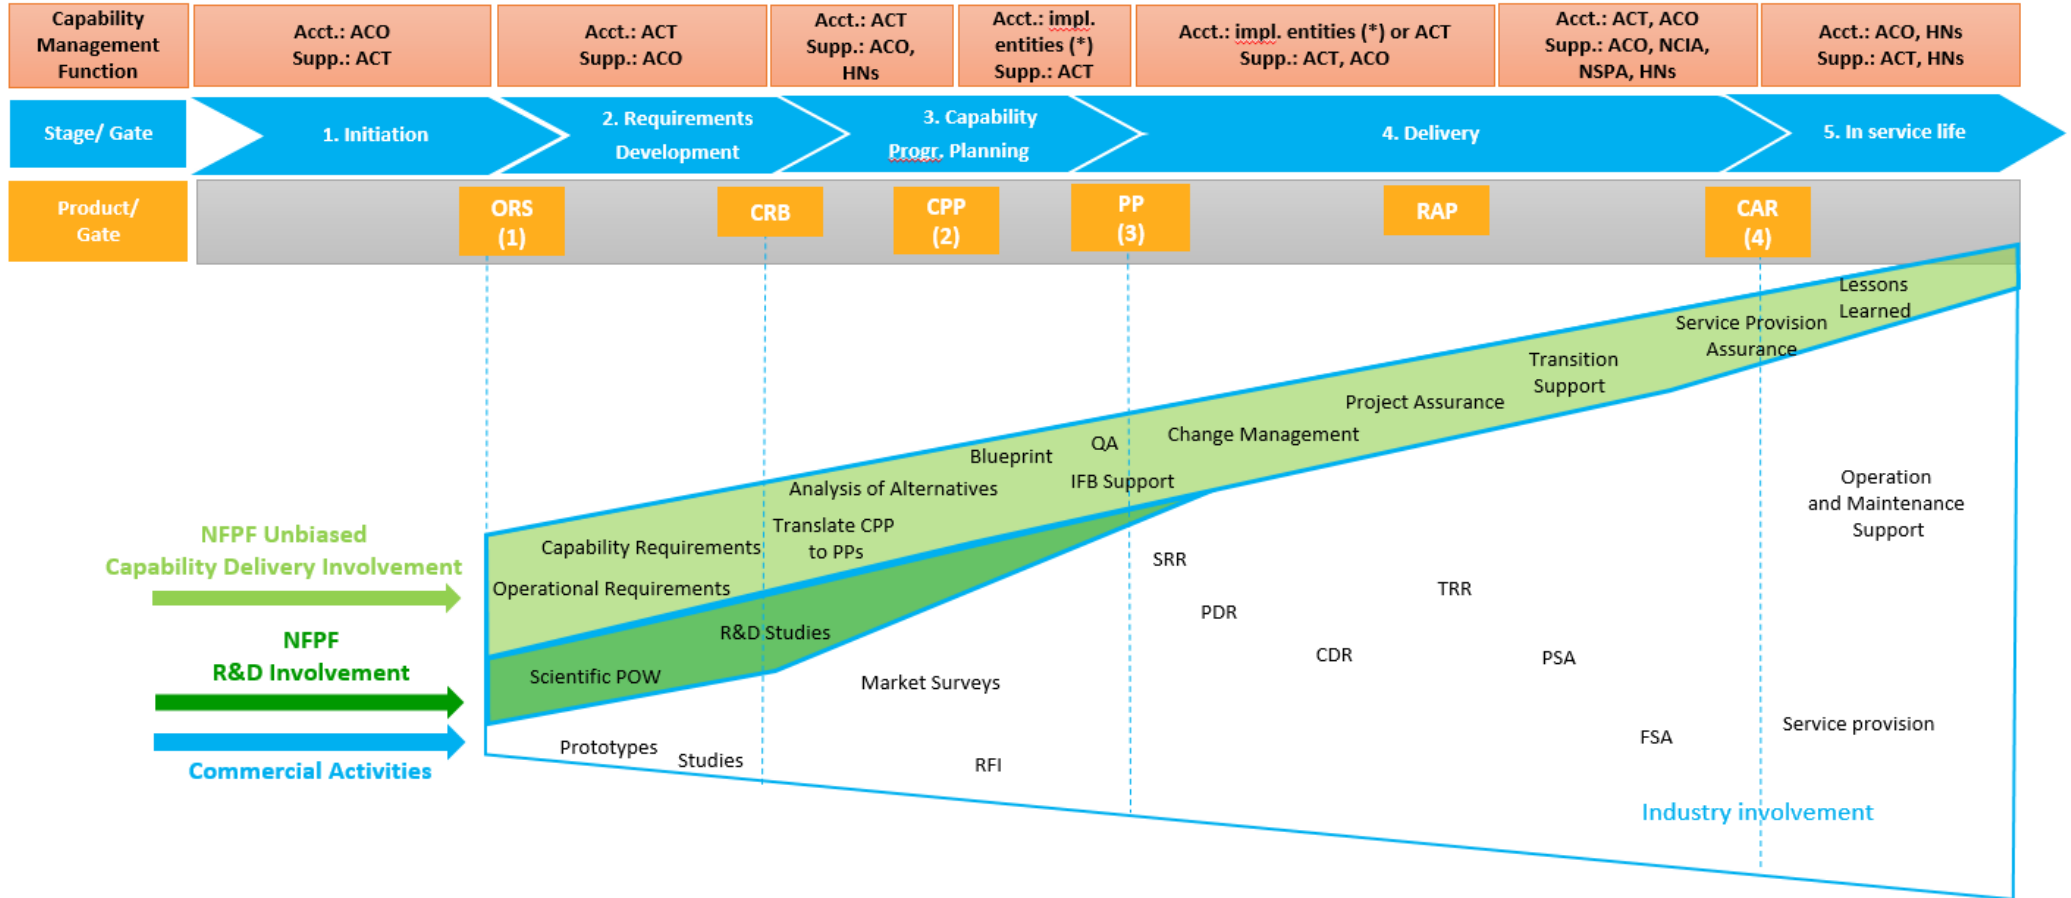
| Capability Management Function | Acct.: ACO Supp.: ACT | Acct.: ACT Supp.: ACO | Acct.: ACT Supp.: ACO, HNs | Acct.: impl. entities (*) Supp.: ACT | Acct.: impl. entities (*) or ACT Supp.: ACT, ACO | Acct.: ACT, ACO Supp.: ACO, NCIA, NSPA, HNs | Acct.: ACO, HNs Supp.: ACT, HNs |
|---|---|---|---|---|---|---|---|

Stage/ Gate
1. Initiation
2. Requirements Development
3. Capability Progr. Planning
4. Delivery
5. In service life

Product/ Gate
ORS (1)
CRB
CPP (2)
PP (3)
RAP
CAR (4)

Lessons Learned
Service Provision Assurance
Transition Support
Project Assurance
Change Management
QA
Blueprint
IFB Support
Analysis of Alternatives
Translate CPP to PPs
Capability Requirements
Operational Requirements
R&D Studies
Scientific POW
Operation and Maintenance Support
SRR
PDR
TRR
CDR
PSA
Market Surveys
FSA
Service provision
Prototypes
Studies
RFI

NFPF Unbiased Capability Delivery Involvement
NFPF R&D Involvement
Commercial Activities
Industry involvement